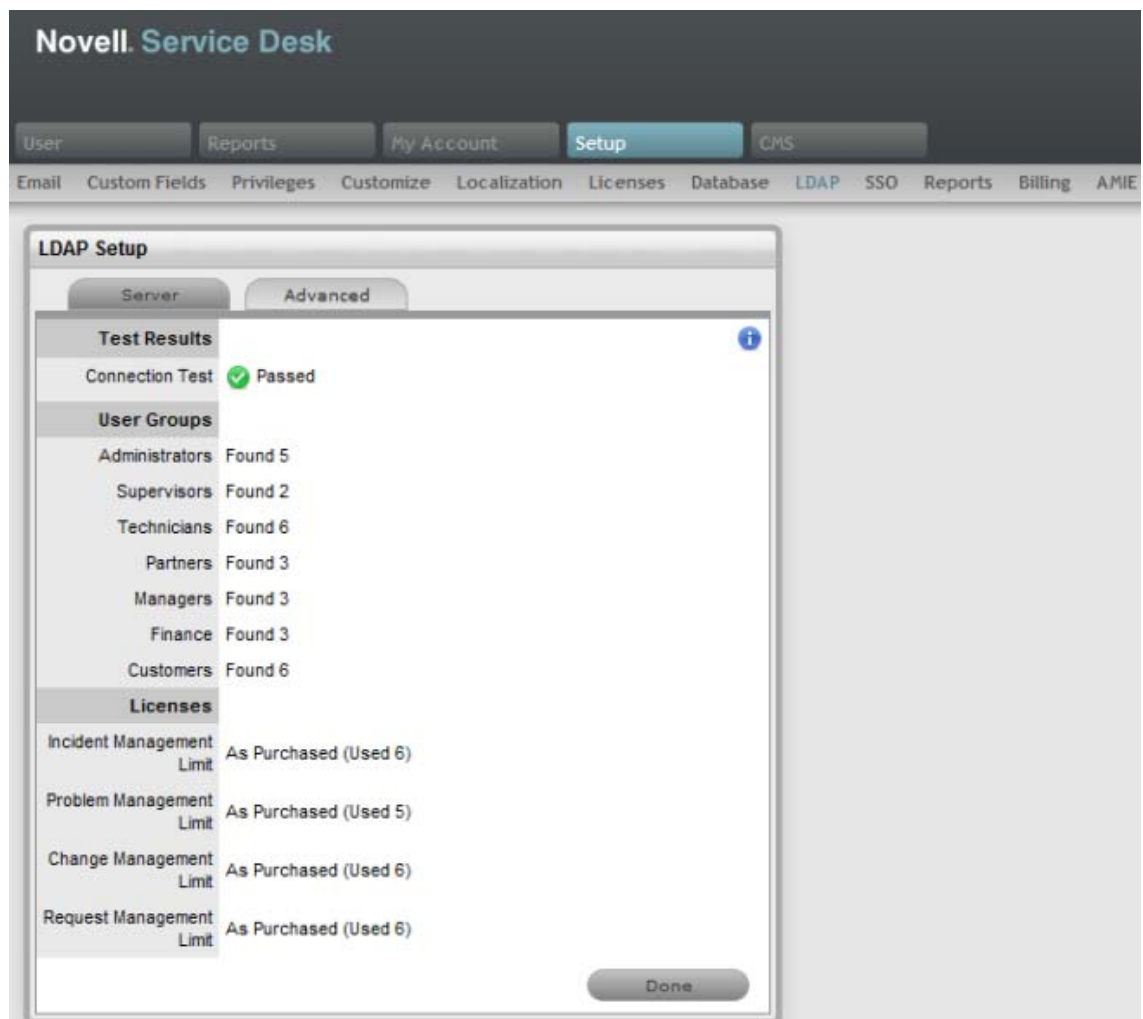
Novell. Service Desk

User Reports My Account Setup CMS

Email Custom Fields Privileges Customize Localization Licenses Database LDAP SSO Reports Billing AMIE

LDAP Setup

Server Advanced

| Test Results | |
|---|---|
| Connection Test | Passed |
| User Groups | |
| Administrators | Found 5 |
| Supervisors | Found 2 |
| Technicians | Found 6 |
| Partners | Found 3 |
| Managers | Found 3 |
| Finance | Found 3 |
| Customers | Found 6 |
| Licenses | |
| Incident Management Limit | As Purchased (Used 6) |
| Problem Management Limit | As Purchased (Used 5) |
| Change Management Limit | As Purchased (Used 6) |
| Request Management Limit | As Purchased (Used 6) |

Done